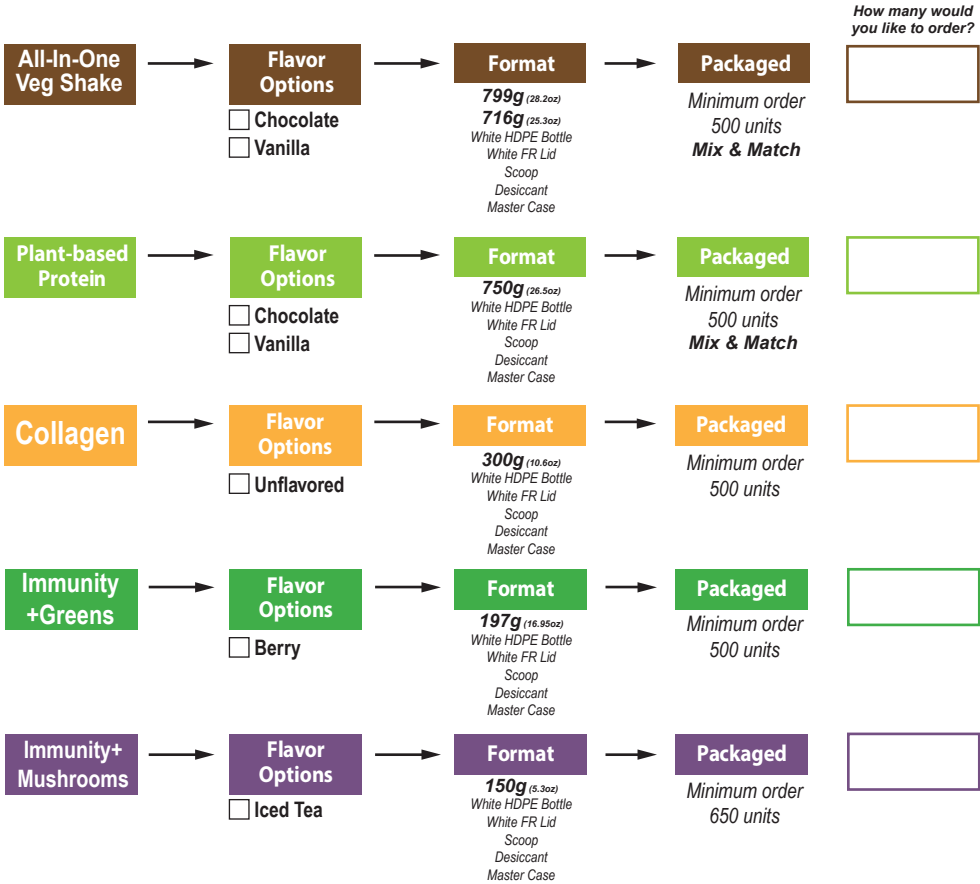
How many would you like to order?

All-In-One Veg Shake

Flavor Options

☐ Chocolate
☐ Vanilla

Format

799g (28.2oz)
716g (25.3oz)
White HDPE Bottle
White FR Lid
Scoop
Desiccant
Master Case

Packaged

Minimum order 500 units
Mix & Match

Plant-based Protein

Flavor Options

☐ Chocolate
☐ Vanilla

Format

750g (26.5oz)
White HDPE Bottle
White FR Lid
Scoop
Desiccant
Master Case

Packaged

Minimum order 500 units
Mix & Match

Collagen

Flavor Options

☐ Unflavored

Format

300g (10.6oz)
White HDPE Bottle
White FR Lid
Scoop
Desiccant
Master Case

Packaged

Minimum order 500 units

Immunity +Greens

Flavor Options

☐ Berry

Format

197g (16.95oz)
White HDPE Bottle
White FR Lid
Scoop
Desiccant
Master Case

Packaged

Minimum order 500 units

Immunity+ Mushrooms

Flavor Options

☐ Iced Tea

Format

150g (5.3oz)
White HDPE Bottle
White FR Lid
Scoop
Desiccant
Master Case

Packaged

Minimum order 650 units